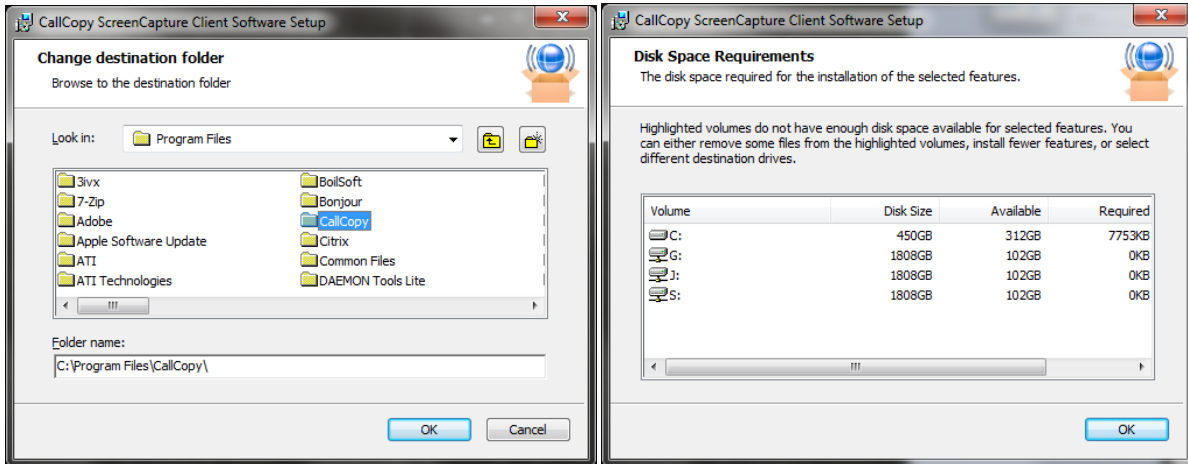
CallCopy ScreenCapture Client Software Setup

Change destination folder
Browse to the destination folder

Look in: Program Files

3ivx
7-Zip
Adobe
Apple Software Update
ATI
ATI Technologies

BoilSoft
Bonjour
CallCopy
Citrix
Common Files
DAEMON Tools Lite

Folder name:
C:\Program Files\CallCopy\

OK
Cancel

CallCopy ScreenCapture Client Software Setup

Disk Space Requirements
The disk space required for the installation of the selected features.

Highlighted volumes do not have enough disk space available for selected features. You can either remove some files from the highlighted volumes, install fewer features, or select different destination drives.

| Volume | Disk Size | Available | Required |
|---|---|---|---|
| C: | 450GB | 312GB | 7753KB |
| G: | 1808GB | 102GB | 0KB |
| J: | 1808GB | 102GB | 0KB |
| S: | 1808GB | 102GB | 0KB |

OK